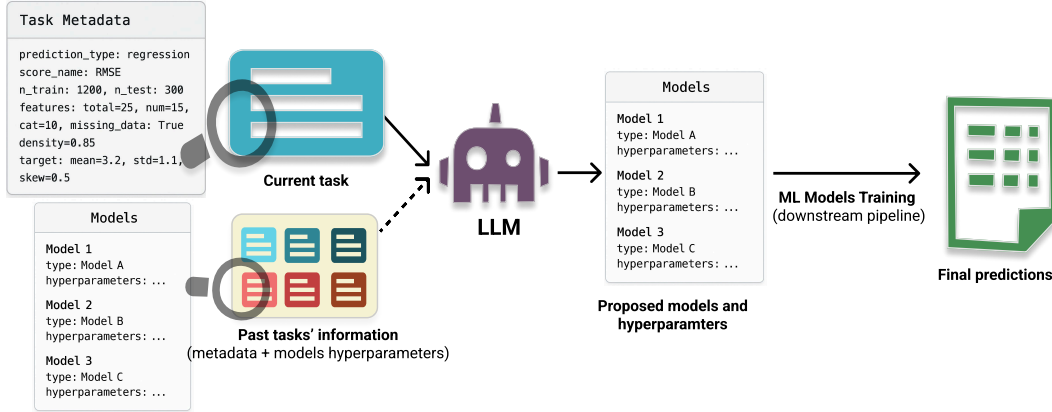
Task Metadata

prediction_type: regression
score_name: RMSE
n_train: 1200, n_test: 300
features: total=25, num=15, cat=10, missing_data: True
density=0.85
target: mean=3.2, std=1.1, skew=0.5

Current task

Models

Model 1
type: Model A
hyperparameters: ...

Model 2
type: Model B
hyperparameters: ...

Model 3
type: Model C
hyperparameters: ...

Past tasks' information
(metadata + models hyperparameters)

LLM

Models

Model 1
type: Model A
hyperparameters: ...

Model 2
type: Model B
hyperparameters: ...

Model 3
type: Model C
hyperparameters: ...

Proposed models and hyperparamters

ML Models Training
(downstream pipeline)

Final predictions